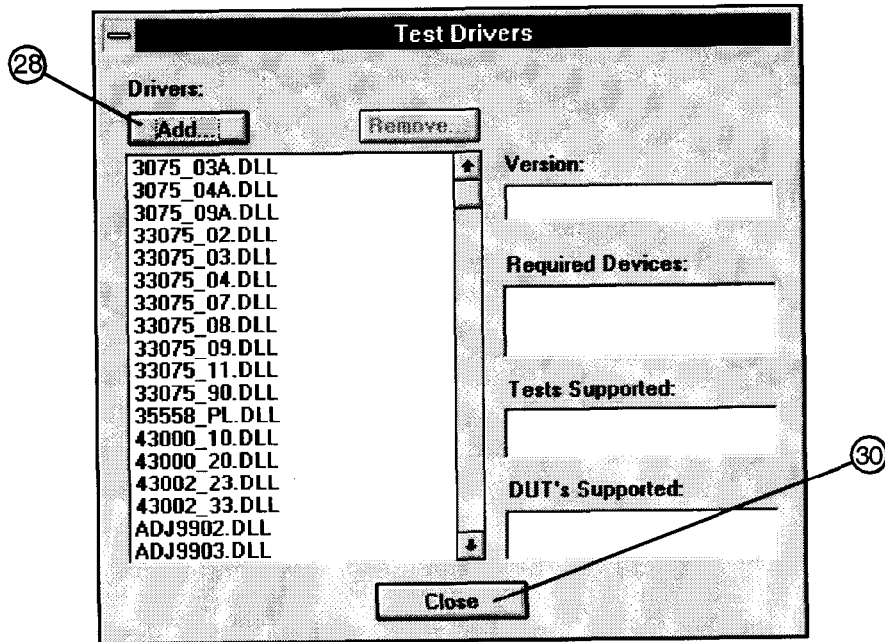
Test Drivers

28

Drivers:

Add...

Remove...

3075_03A.DLL
3075_04A.DLL
3075_09A.DLL
33075_02.DLL
33075_03.DLL
33075_04.DLL
33075_07.DLL
33075_08.DLL
33075_09.DLL
33075_11.DLL
33075_90.DLL
35558_PL.DLL
43000_10.DLL
43000_20.DLL
43002_23.DLL
43002_33.DLL
ADJ9902.DLL
ADJ9903.DLL

Version:

Required Devices:

Tests Supported:

30

DUT's Supported:

Close